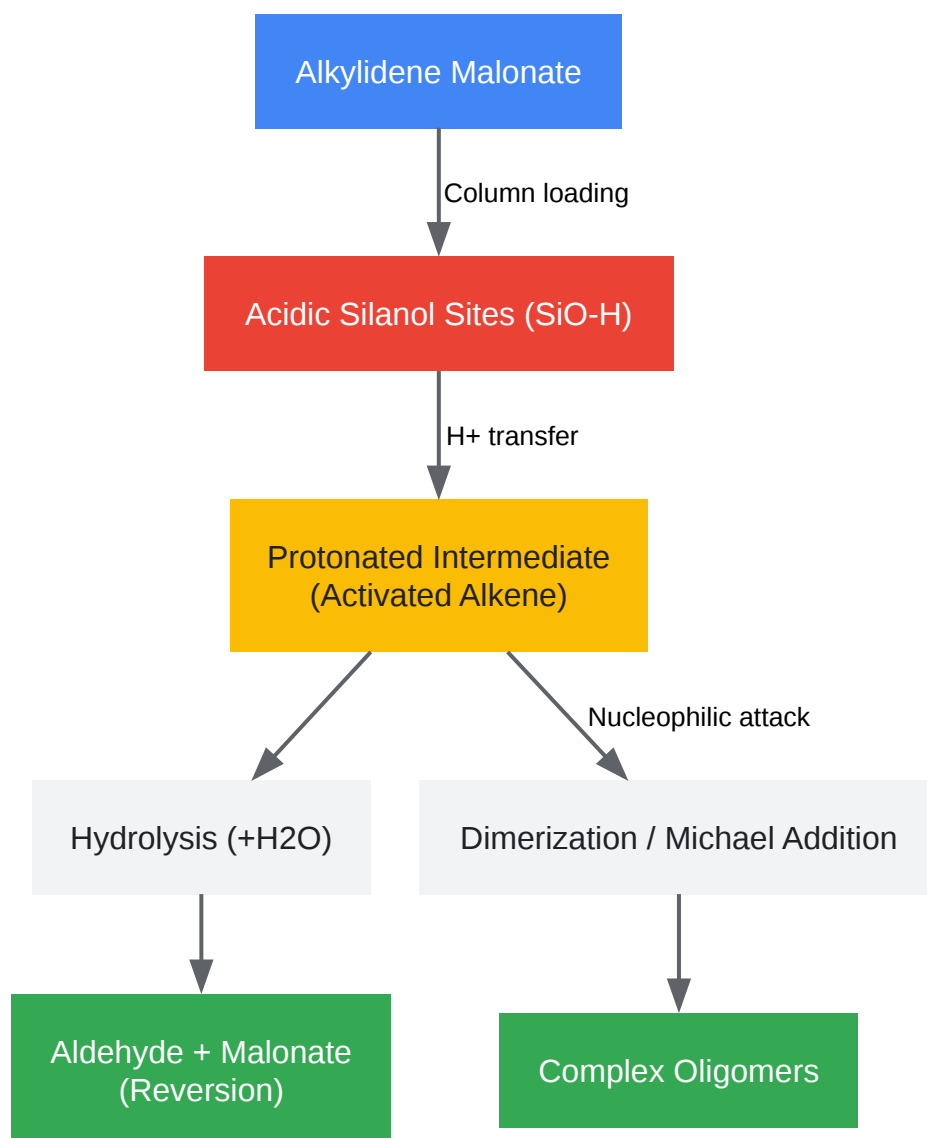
Alkylidene Malonate

Column loading

Acidic Silanol Sites (SiO-H)

H+ transfer

Protonated Intermediate (Activated Alkene)

Nucleophilic attack

Hydrolysis (+H2O)

Dimerization / Michael Addition

Aldehyde + Malonate (Reversion)

Complex Oligomers